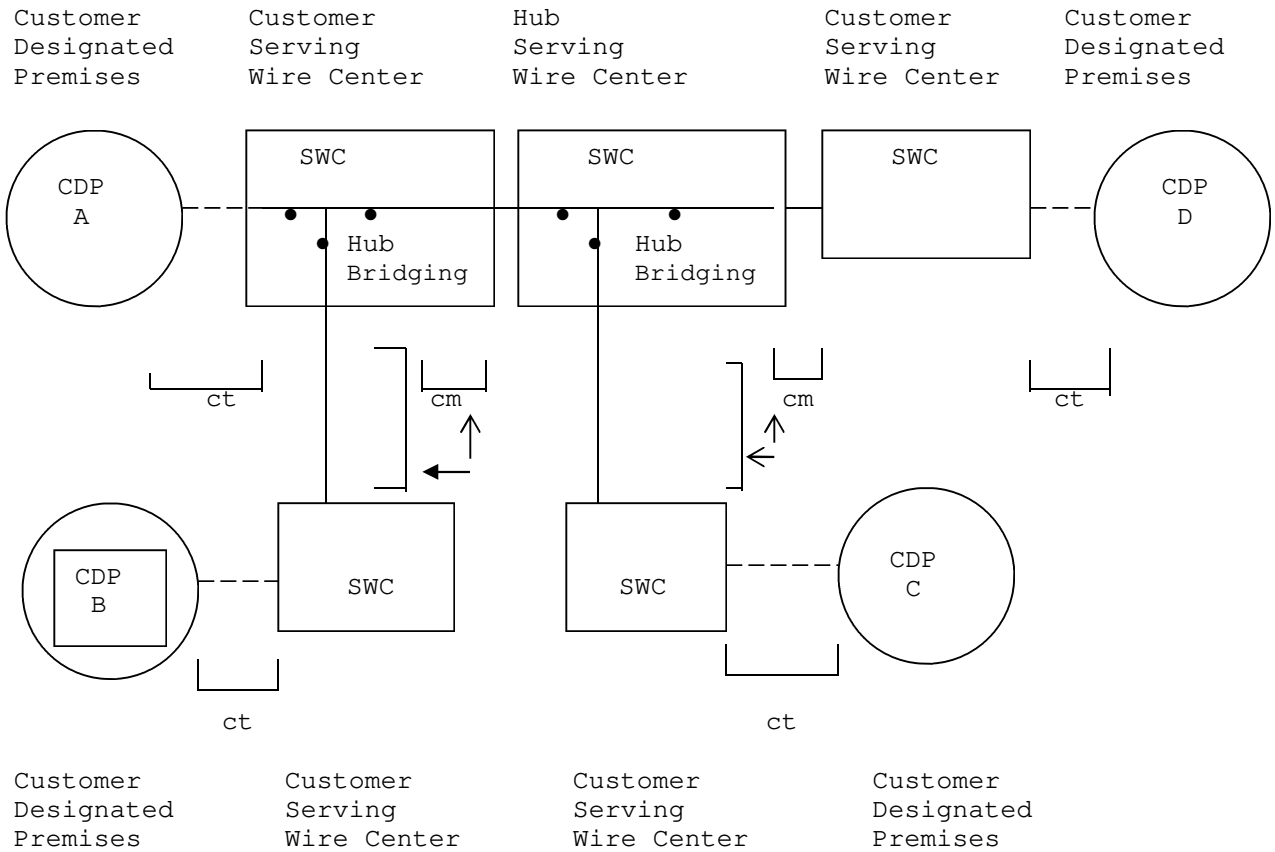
Customer Designated Premises

Customer Serving Wire Center

Hub Serving Wire Center

Customer Serving Wire Center

Customer Designated Premises

SWC

SWC

SWC

CDP A

Hub Bridging

Hub Bridging

CDP D

ct

cm

cm

ct

CDP B

SWC

SWC

CDP C

ct

ct

Customer Designated Premises

Customer Serving Wire Center

Customer Serving Wire Center

Customer Designated Premises